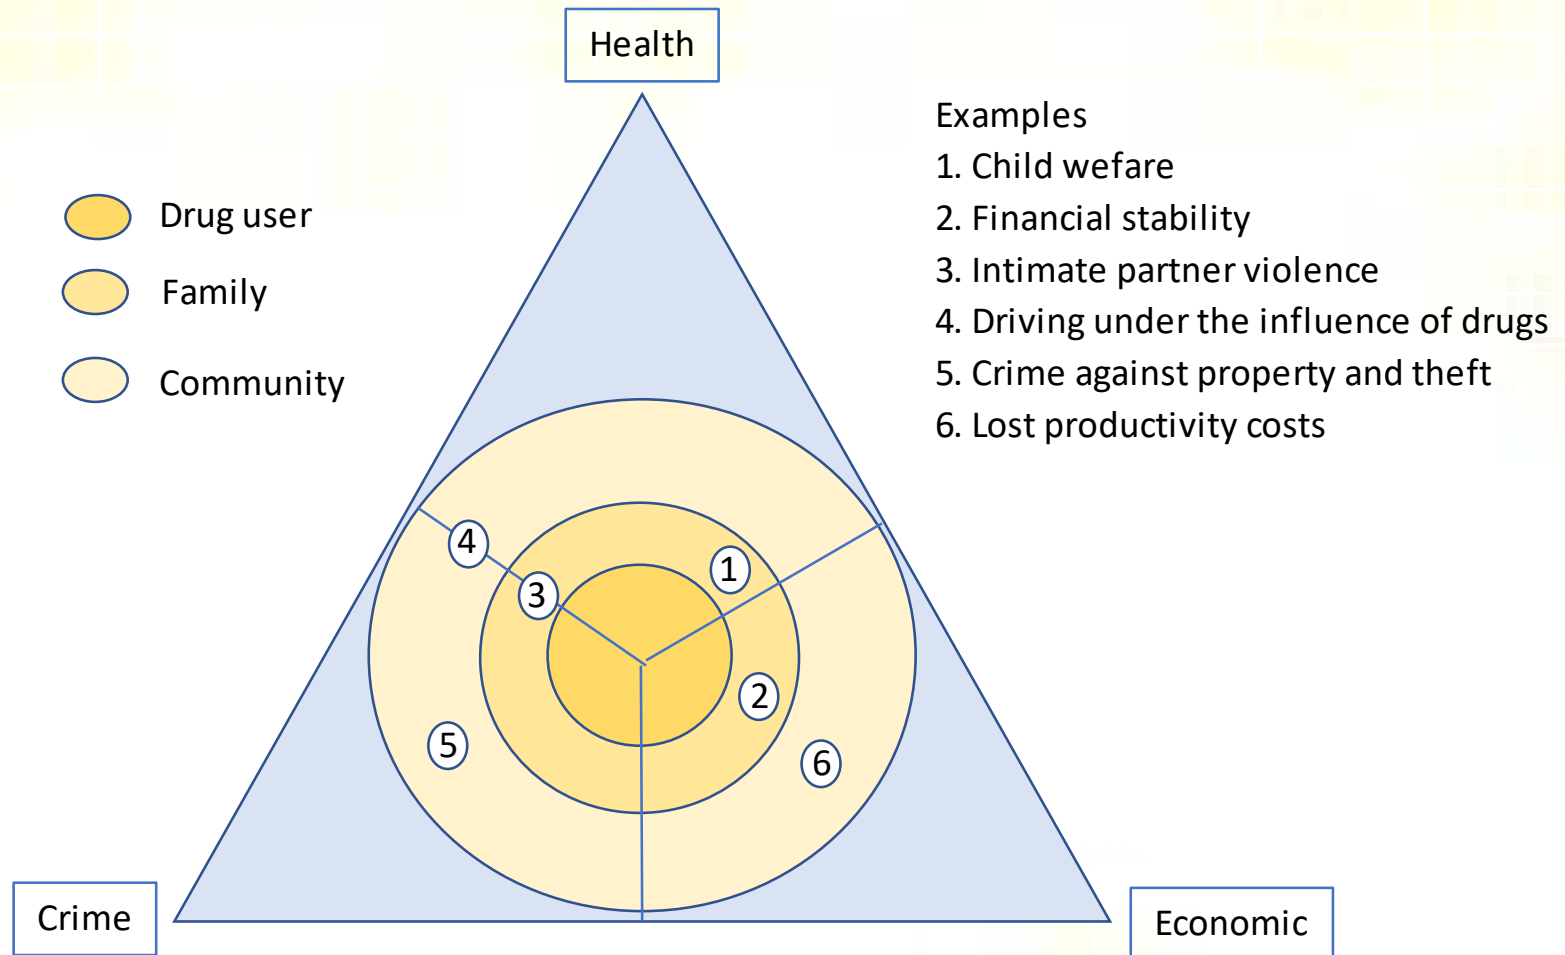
Health

Drug user

Family

Community

Examples
1. Child wefare
2. Financial stability
3. Intimate partner violence
4. Driving under the influence of drugs
5. Crime against property and theft
6. Lost productivity costs

4
3
1
2
5
6

Crime

Economic